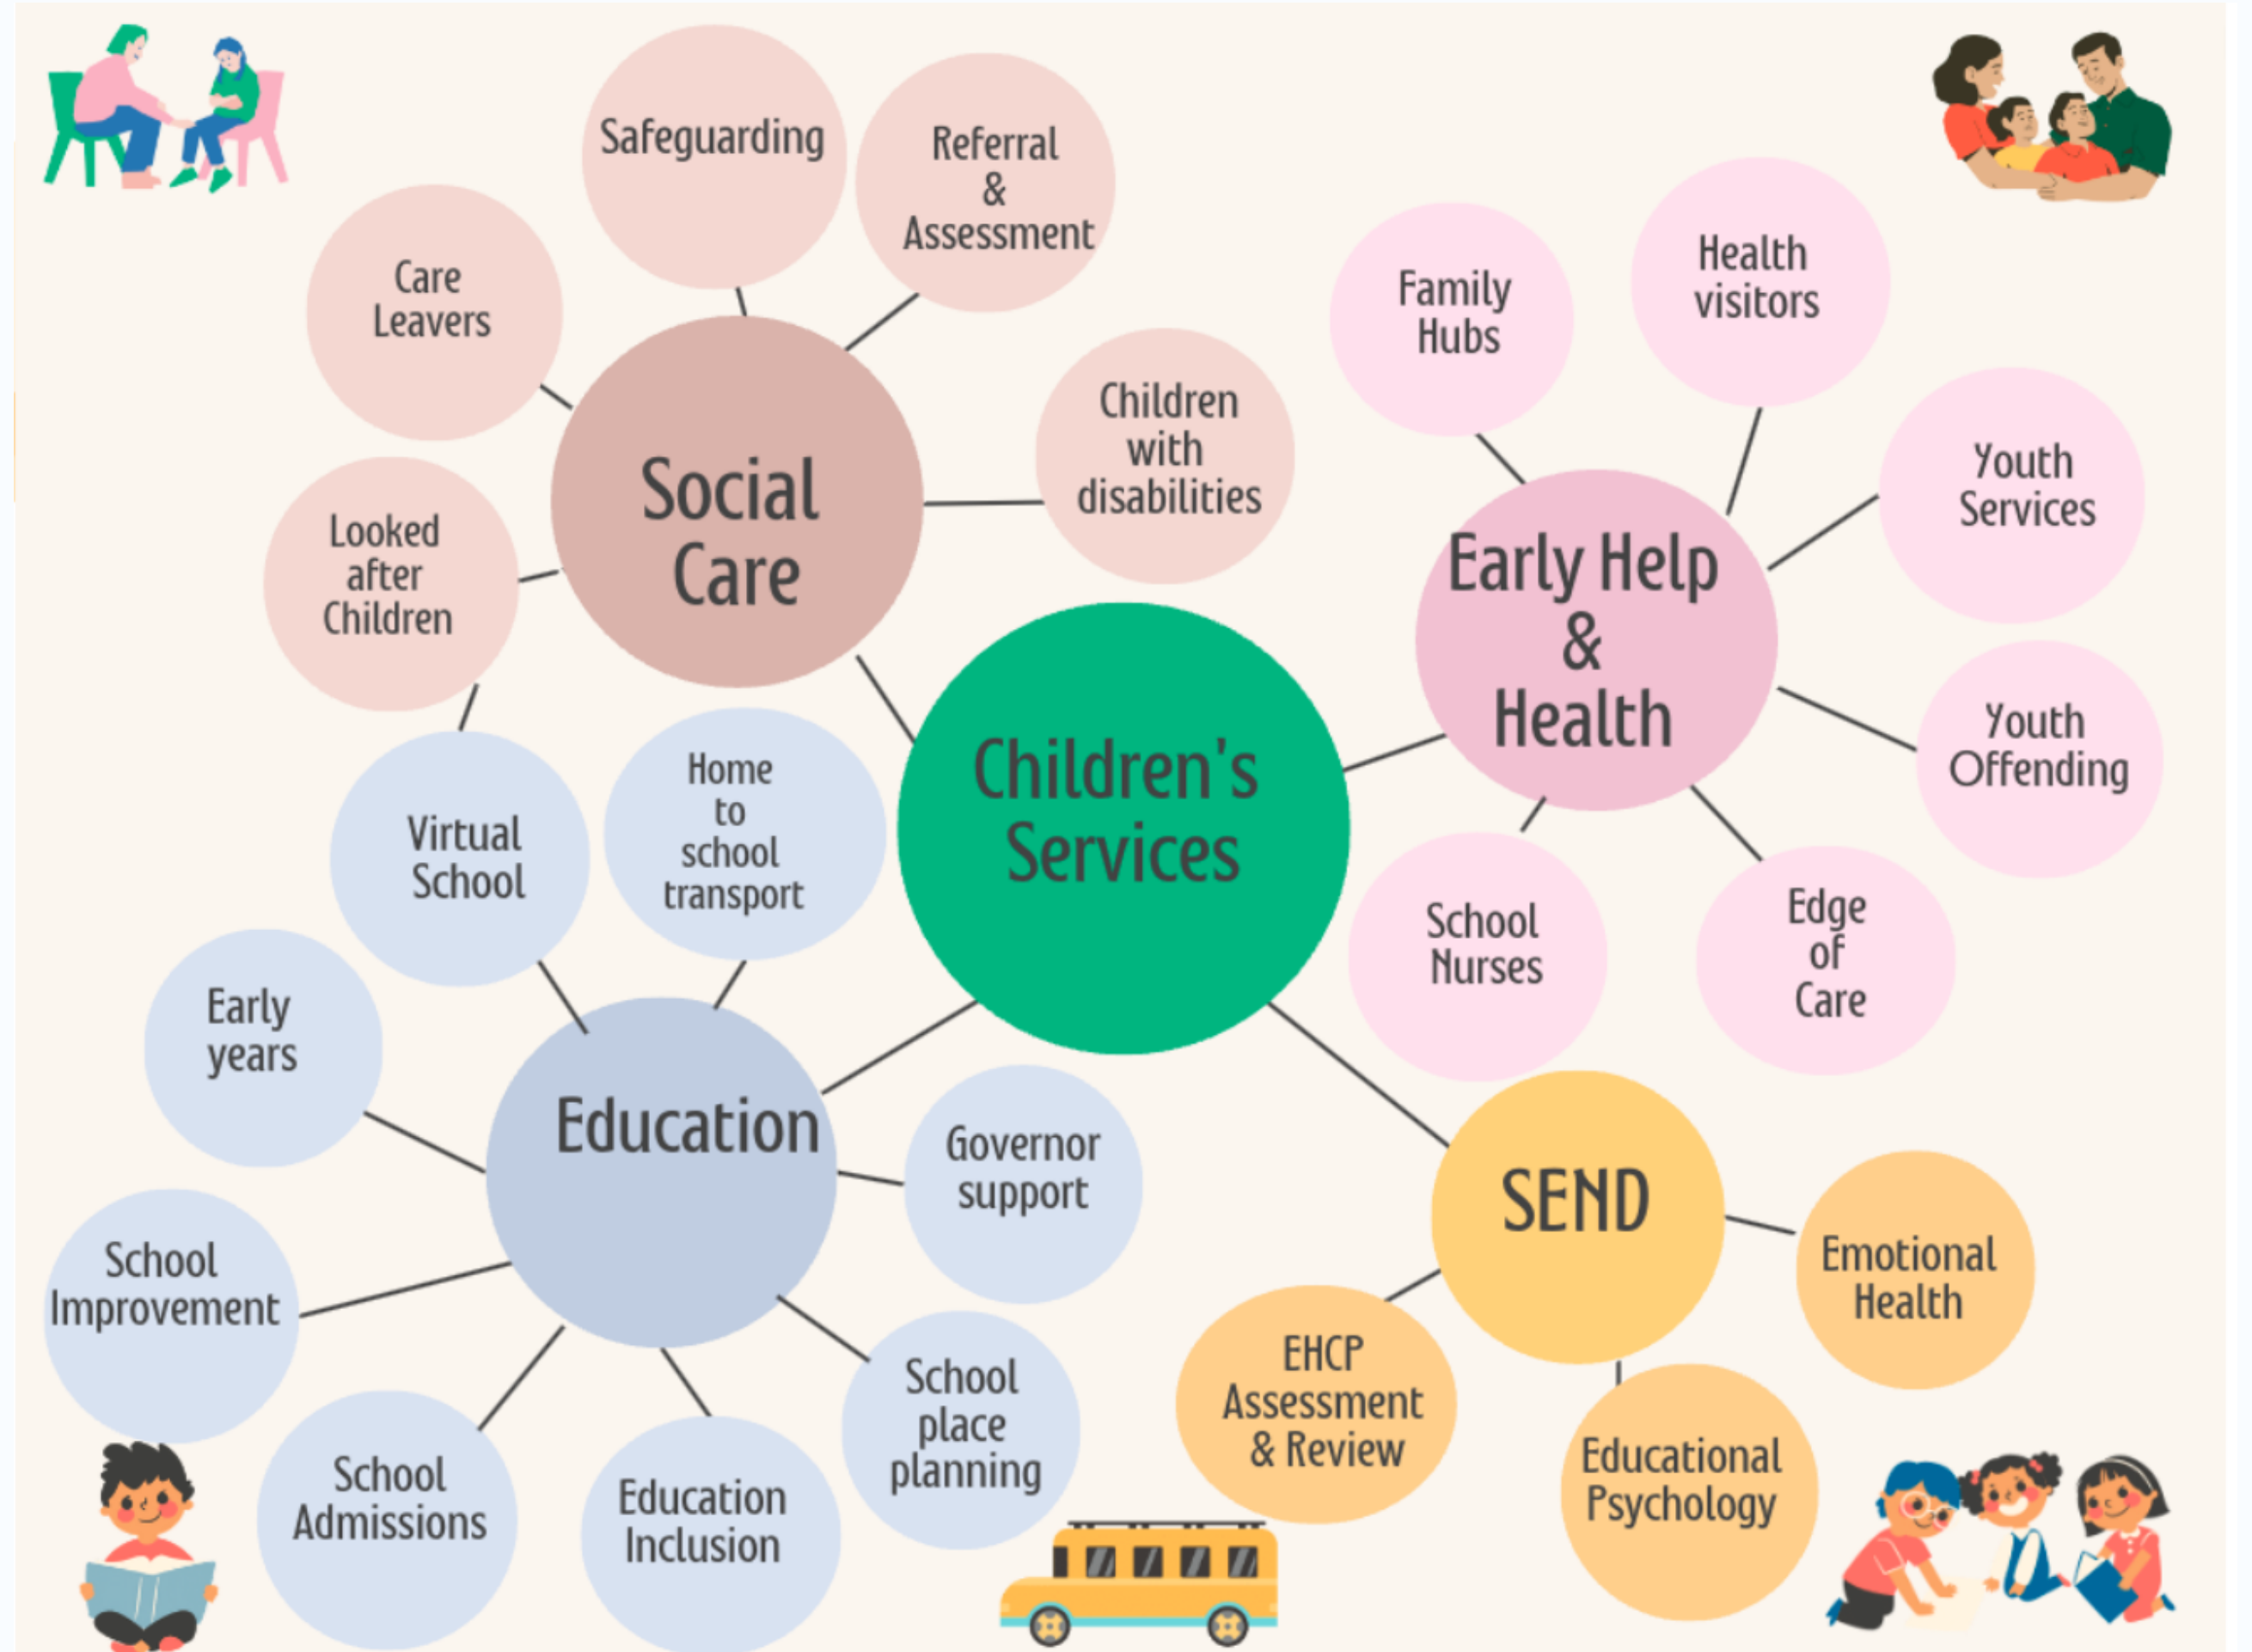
Children's Services

Social Care

Safeguarding

Referral & Assessment

Care Leavers

Children with disabilities

Looked after Children

Early Help & Health

Family Hubs

Health visitors

Youth Services

Youth Offending

School Nurses

Edge of Care

Education

Virtual School

Home to school transport

Early years

Governor support

School Improvement

School Admissions

Education Inclusion

School place planning

SEND

Emotional Health

EHCP Assessment & Review

Educational Psychology